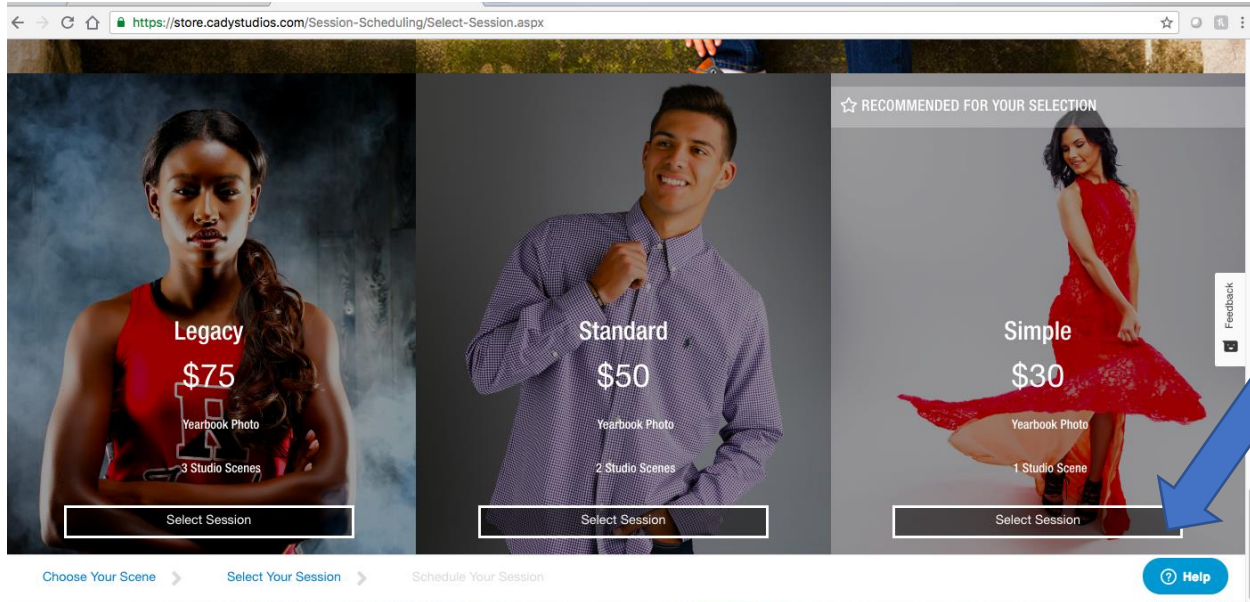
https://store.cadystudios.com/Session-Scheduling/Select-Session.aspx

RECOMMENDED FOR YOUR SELECTION

Legacy
$75
Yearbook Photo
3 Studio Scenes
Select Session

Standard
$50
Yearbook Photo
2 Studio Scenes
Select Session

Simple
$30
Yearbook Photo
1 Studio Scene
Select Session

Feedback

Choose Your Scene
Select Your Session
Schedule Your Session

Help